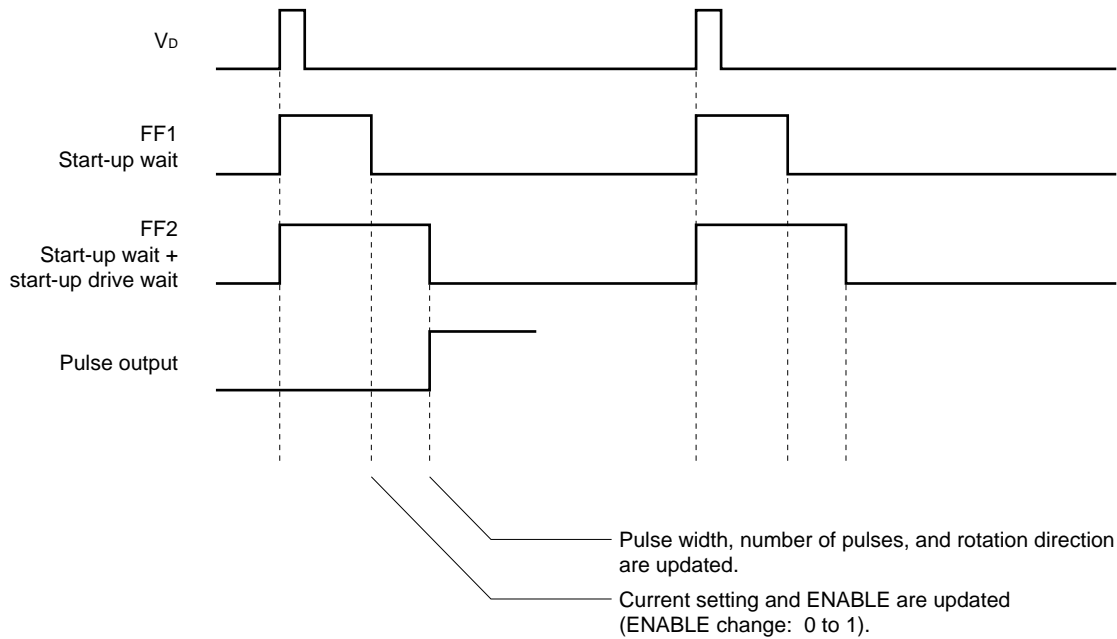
$V_D$

FF1
Start-up wait

FF2
Start-up wait +
start-up drive wait

Pulse output

Pulse width, number of pulses, and rotation direction are updated.

Current setting and ENABLE are updated (ENABLE change: 0 to 1).